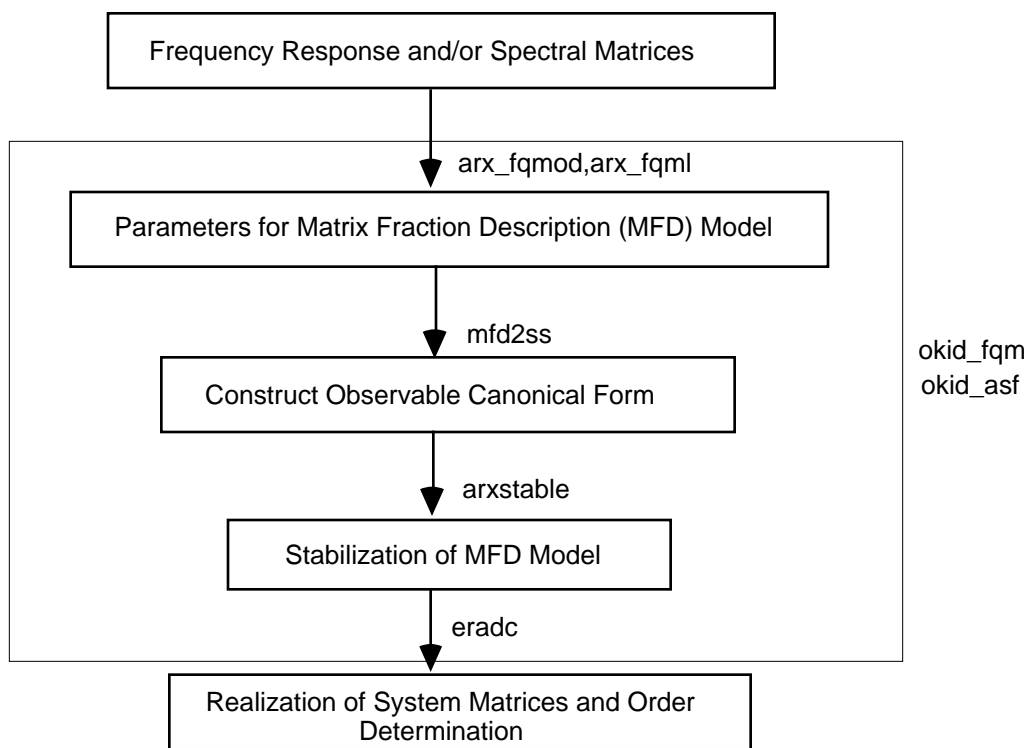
Frequency Response and/or Spectral Matrices

arx_fqmod,arx_fqml

Parameters for Matrix Fraction Description (MFD) Model

mfd2ss

okid_fqm
okid_asf

Construct Observable Canonical Form

arxstable

Stabilization of MFD Model

eradc

Realization of System Matrices and Order Determination